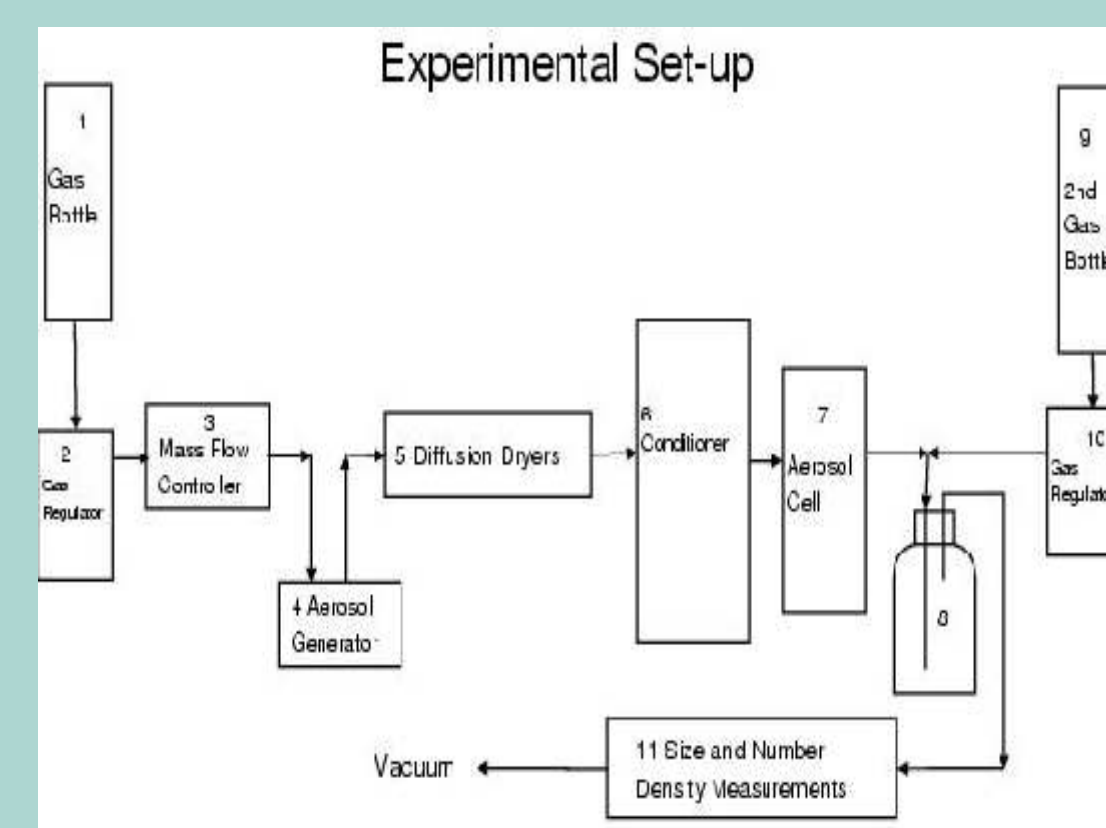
Experimental Set-up

1
Gas
Bottle

2
Gas
Regulator

3
Mass Flow
Controler

4 Aerosol
Generato

5 Diffusion Dryers

6
Conditioner

7
Aerosol
Cell

8

9
2nd
Gas
Bottl

10
Gas
Regulato

Vacuum

11 Size and Number
Density Measurements